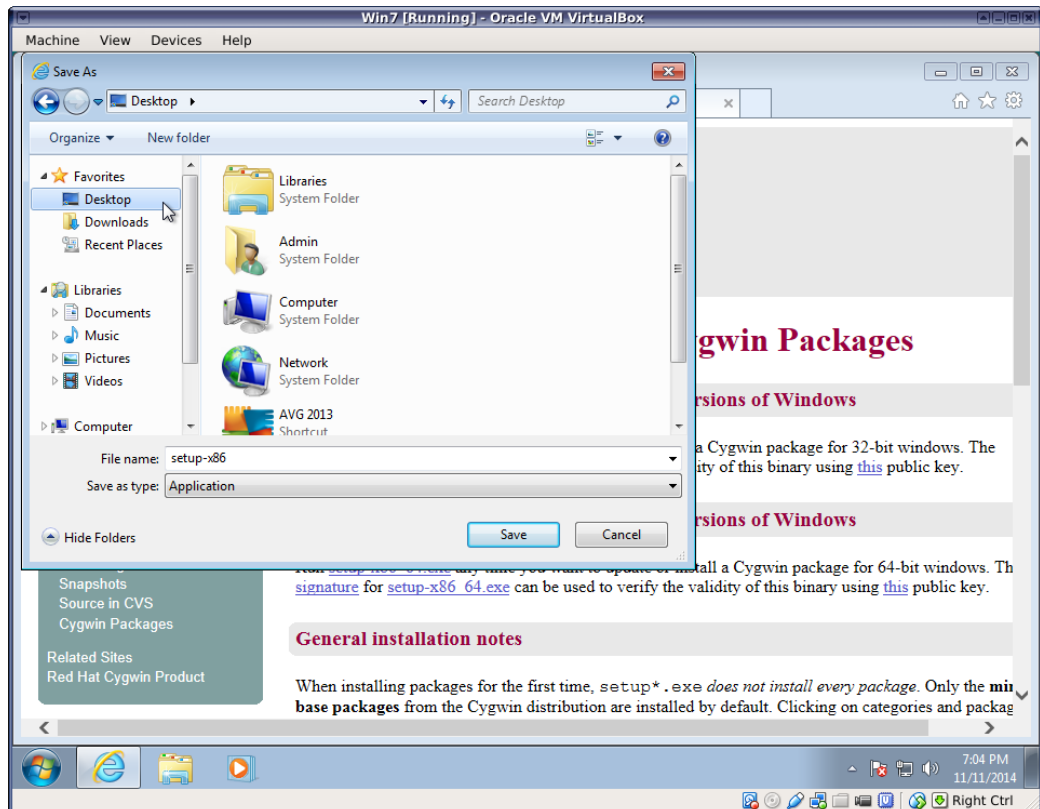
Win7 [Running] - Oracle VM VirtualBox

Machine View Devices Help

Save As

Desktop ▸

Search Desktop

Organize ▾ New folder

Favorites
Desktop
Downloads
Recent Places

Libraries
Documents
Music
Pictures
Videos

Computer

Libraries
System Folder

Admin
System Folder

Computer
System Folder

Network
System Folder

AVG 2013
Shortcut

File name: setup-x86

Save as type: Application

Hide Folders

Save Cancel

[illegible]gwin Packages

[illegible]rsions of Windows

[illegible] a Cygwin package for 32-bit windows. The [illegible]ity of this binary using this public key.

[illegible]rsions of Windows

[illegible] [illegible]stall a Cygwin package for 64-bit windows. Th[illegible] signature for setup-x86_64.exe can be used to verify the validity of this binary using this public key.

Snapshots
Source in CVS
Cygwin Packages

Related Sites
Red Hat Cygwin Product

General installation notes

When installing packages for the first time, setup*.exe does not install every package. Only the mi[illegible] base packages from the Cygwin distribution are installed by default. Clicking on categories and packag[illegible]

7:04 PM
11/11/2014

Right Ctrl